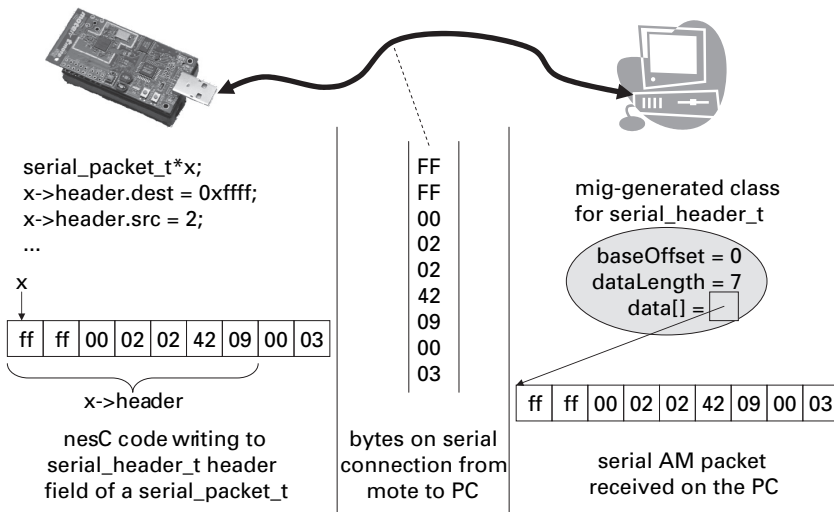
serial_packet_t*x;
x->header.dest = 0xffff;
x->header.src = 2;
...

x

| ff | ff | 00 | 02 | 02 | 42 | 09 | 00 | 03 |
|---|---|---|---|---|---|---|---|---|

x->header

nesC code writing to serial_header_t header field of a serial_packet_t

FF
FF
00
02
02
42
09
00
03

bytes on serial connection from mote to PC

mig-generated class for serial_header_t

baseOffset = 0
dataLength = 7
data[] =

| ff | ff | 00 | 02 | 02 | 42 | 09 | 00 | 03 |
|---|---|---|---|---|---|---|---|---|

serial AM packet received on the PC